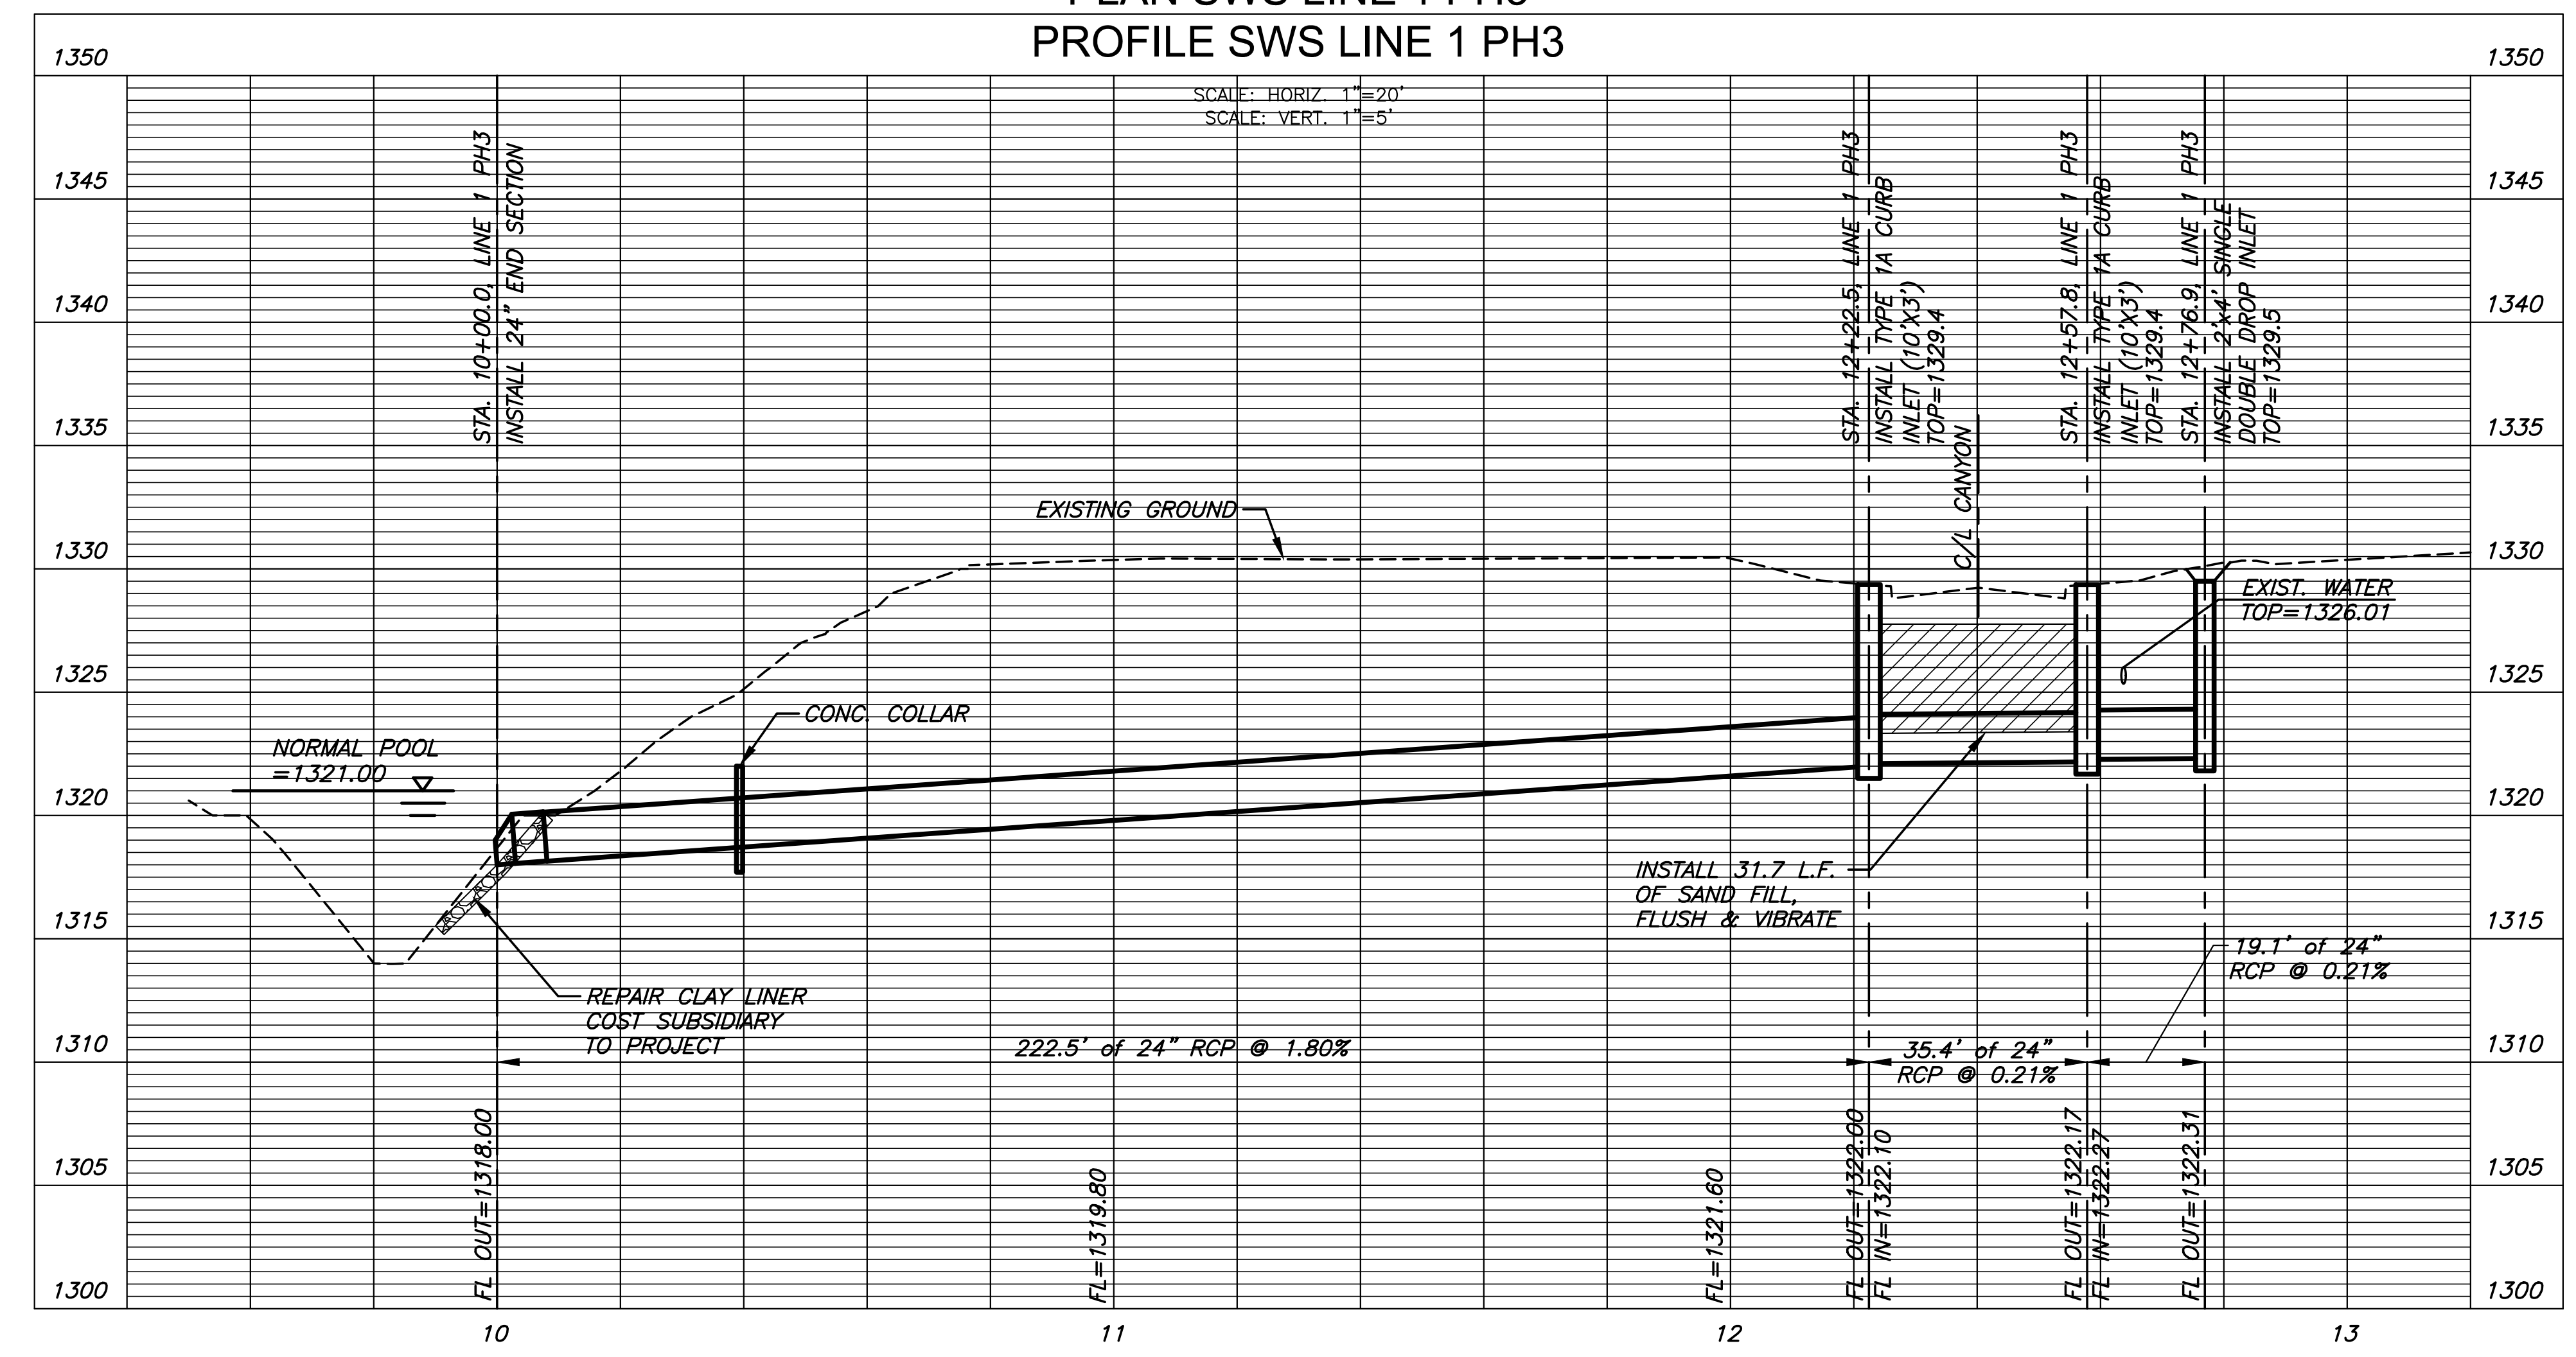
PROFILE SWS LINE 1 PH3

SCALE: HORIZ. 1"=20'
SCALE: VERT. 1"=5'

1350
1345
1340
1335
1330
1325
1320
1315
1310
1305
1300

STA. 10+00.0, LINE 1 PH3
INSTALL 24" END SECTION

STA. 12+22.5, LINE 1 PH3
INSTALL TYPE 1A CURB
INLET (10'X3')
TOP=1329.4

STA. 12+57.8, LINE 1 PH3
INSTALL TYPE 1A CURB
INLET (10'X3')
TOP=1329.4

STA. 12+76.9, LINE 1 PH3
INSTALL 2'X4' SINGLE
DOUBLE DROP INLET
TOP=1329.5

C/L CANYON

EXISTING GROUND

EXIST. WATER
TOP=1326.01

CONC. COLLAR

NORMAL POOL
=1321.00

INSTALL 31.7 L.F.
OF SAND FILL,
FLUSH & VIBRATE

19.1' of 24"
RCP @ 0.21%

REPAIR CLAY LINER
COST SUBSIDIARY
TO PROJECT

222.5' of 24" RCP @ 1.80%

35.4' of 24"
RCP @ 0.21%

FL OUT=1318.00
FL=1319.80
FL=1321.60
FL OUT=1322.00
FL IN=1322.10
FL OUT=1322.17
FL IN=1322.27
FL OUT=1322.31

1350
1345
1340
1335
1330
1325
1320
1315
1310
1305
1300

10
11
12
13